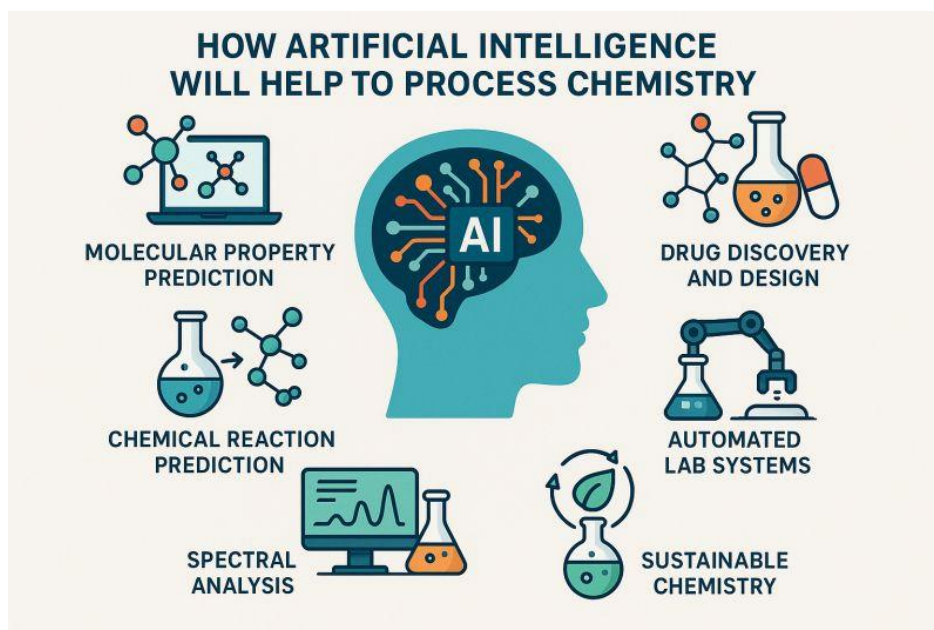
HOW ARTIFICIAL INTELLIGENCE WILL HELP TO PROCESS CHEMISTRY

MOLECULAR PROPERTY PREDICTION

AI

DRUG DISCOVERY AND DESIGN

CHEMICAL REACTION PREDICTION

AUTOMATED LAB SYSTEMS

SPECTRAL ANALYSIS

SUSTAINABLE CHEMISTRY